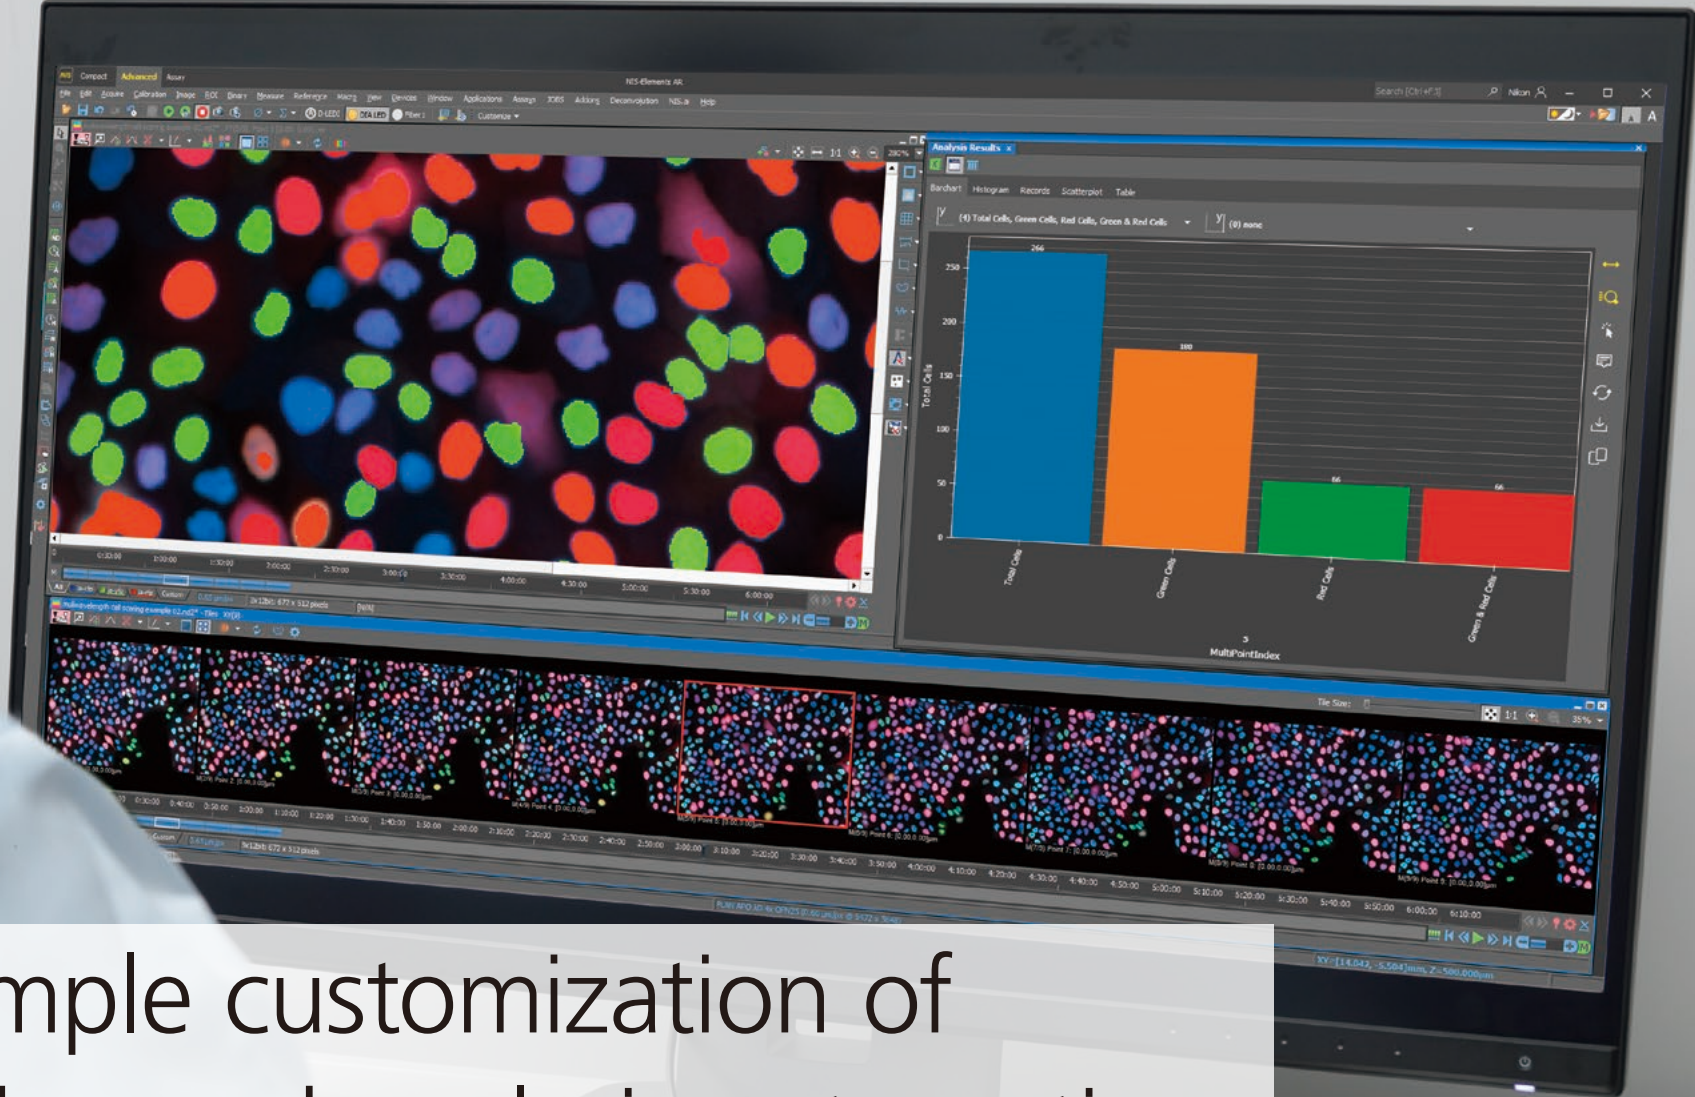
Compact Advanced Assay

NIS-Elements AR

File Edit Acquire Calibration Image ROI Binary Measure Reference Macro View Devices Window Applications Assays JOBS Addons Deconvolution NIS.ai Help

Search (Ctrl+F3)

Nikon

Customize

Analysis Results

Barchart Histogram Records Scatterplot Table

(4) Total Cells, Green Cells, Red Cells, Green & Red Cells

(0) none

266

180

66

66

250

200

150

100

50

0

Total Cells

Total Cells

Green Cells

Red Cells

Green & Red Cells

MultiPointIndex

1:1

Tile Size:

35%

XY=[14.042, -5.504]mm, Z=-500.000µm

mple customization of